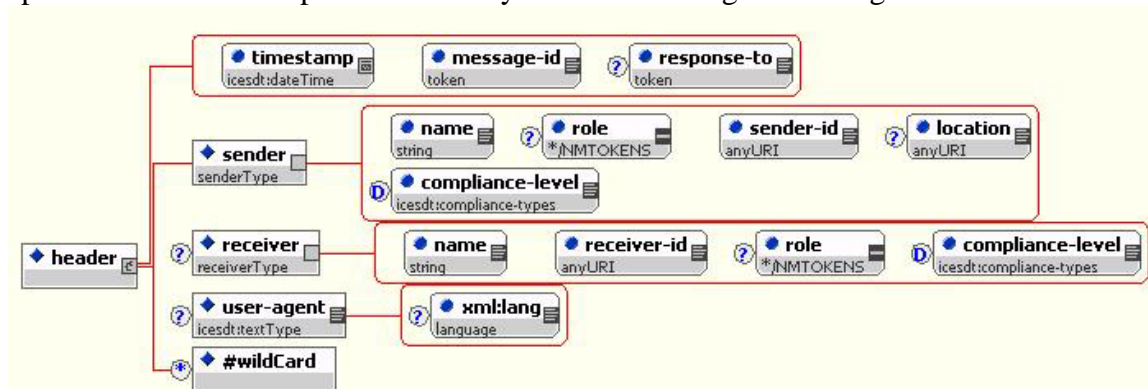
timestamp
icesdt:dateTime

message-id
token

response-to
token

sender
senderType

name
string

role
*/NMTOKENS

sender-id
anyURI

location
anyURI

compliance-level
icesdt:compliance-types

header

receiver
receiverType

name
string

receiver-id
anyURI

role
*/NMTOKENS

compliance-level
icesdt:compliance-types

user-agent
icesdt:textType

xml:lang
language

#wildCard